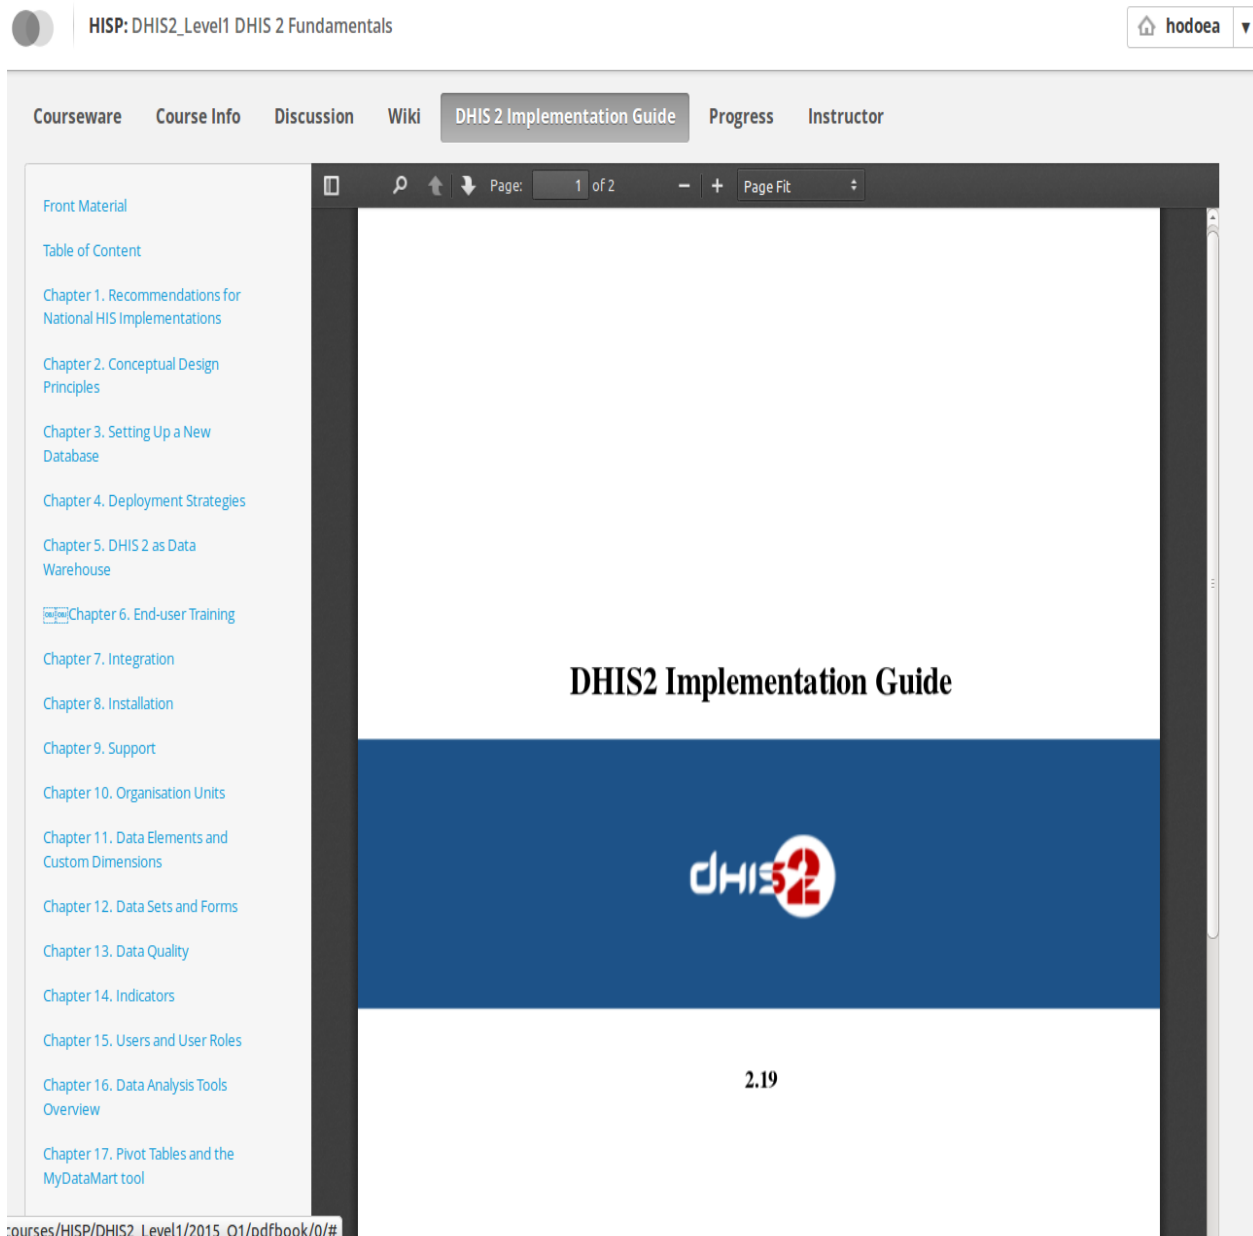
HISP: DHIS2_Level1 DHIS 2 Fundamentals

hodoea

Courseware Course Info Discussion Wiki DHIS 2 Implementation Guide Progress Instructor

Front Material

Table of Content

Chapter 1. Recommendations for National HIS Implementations

Chapter 2. Conceptual Design Principles

Chapter 3. Setting Up a New Database

Chapter 4. Deployment Strategies

Chapter 5. DHIS 2 as Data Warehouse

Chapter 6. End-user Training

Chapter 7. Integration

Chapter 8. Installation

Chapter 9. Support

Chapter 10. Organisation Units

Chapter 11. Data Elements and Custom Dimensions

Chapter 12. Data Sets and Forms

Chapter 13. Data Quality

Chapter 14. Indicators

Chapter 15. Users and User Roles

Chapter 16. Data Analysis Tools Overview

Chapter 17. Pivot Tables and the MyDataMart tool

Page: 1 of 2 Page Fit

DHIS2 Implementation Guide

DHIS2

2.19

courses/HISP/DHIS2_Level1/2015_Q1/pdfbook/0/#